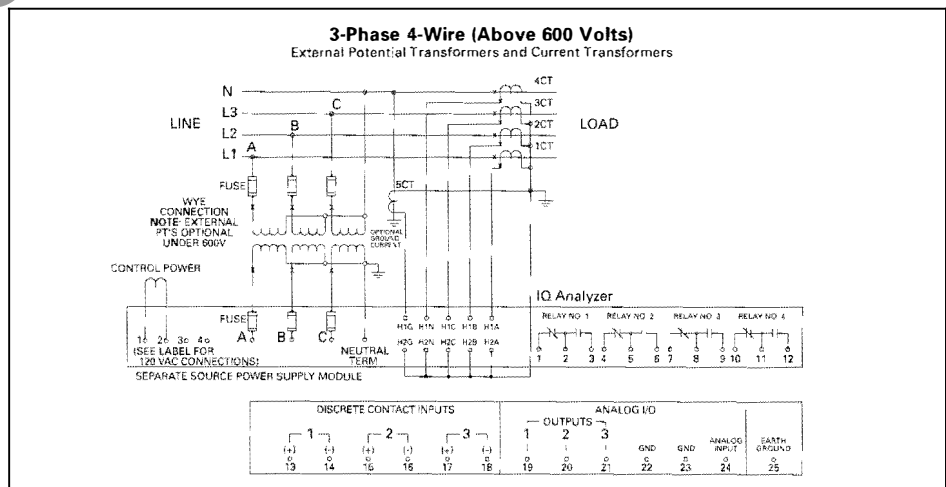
3-Phase 4-Wire (Above 600 Volts)
External Potential Transformers and Current Transformers

N
L3
L2
L1
LINE
A
B
C
4CT
3CT
2CT
1CT
LOAD
5CT
FUSE
WYE CONNECTION
NOTE: EXTERNAL PT'S OPTIONAL UNDER 600V
OPTIONAL GROUND CURRENT
CONTROL POWER
FUSE
A
B
C
NEUTRAL TERM
1
2
3
4
(SEE LABEL FOR 120 VAC CONNECTIONS)
SEPARATE SOURCE POWER SUPPLY MODULE
H1G H1N H1C H1B H1A
H2G H2N H2C H2B H2A
IQ Analyzer
RELAY NO 1
RELAY NO 2
RELAY NO 3
RELAY NO 4
1 2 3 4 5 6 7 8 9 10 11 12

| DISCRETE CONTACT INPUTS | | | | | | ANALOG I/O | | | | | | EARTH GROUND |
|---|---|---|---|---|---|---|---|---|---|---|---|---|
| 1 | | 2 | | 3 | | OUTPUTS 1 | 2 | 3 | | | | |
| (+) | (-) | (+) | (-) | (+) | (-) | | | | GND | GND | ANALOG INPUT | |
| 13 | 14 | 15 | 16 | 17 | 18 | 19 | 20 | 21 | 22 | 23 | 24 | 25 |